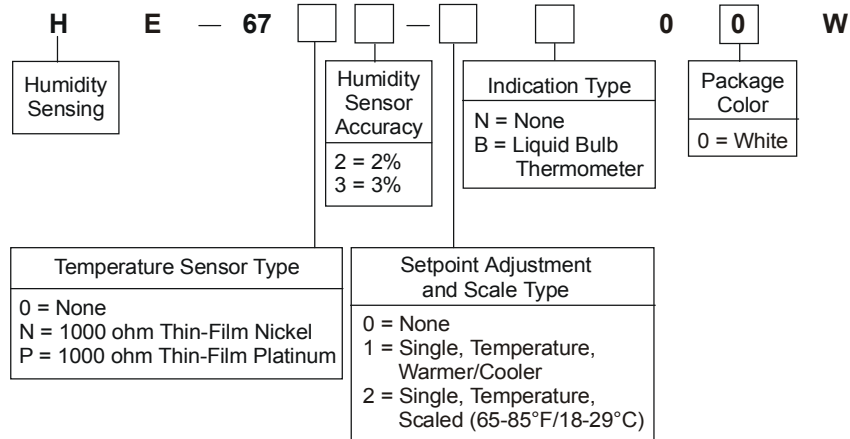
H E — 67 [ ] [ ] — [ ] [ ] 0 [0] W

Humidity Sensing

Humidity Sensor Accuracy
2 = 2%
3 = 3%

Indication Type
N = None
B = Liquid Bulb Thermometer

Package Color
0 = White

Temperature Sensor Type
0 = None
N = 1000 ohm Thin-Film Nickel
P = 1000 ohm Thin-Film Platinum

Setpoint Adjustment and Scale Type
0 = None
1 = Single, Temperature, Warmer/Cooler
2 = Single, Temperature, Scaled (65-85°F/18-29°C)